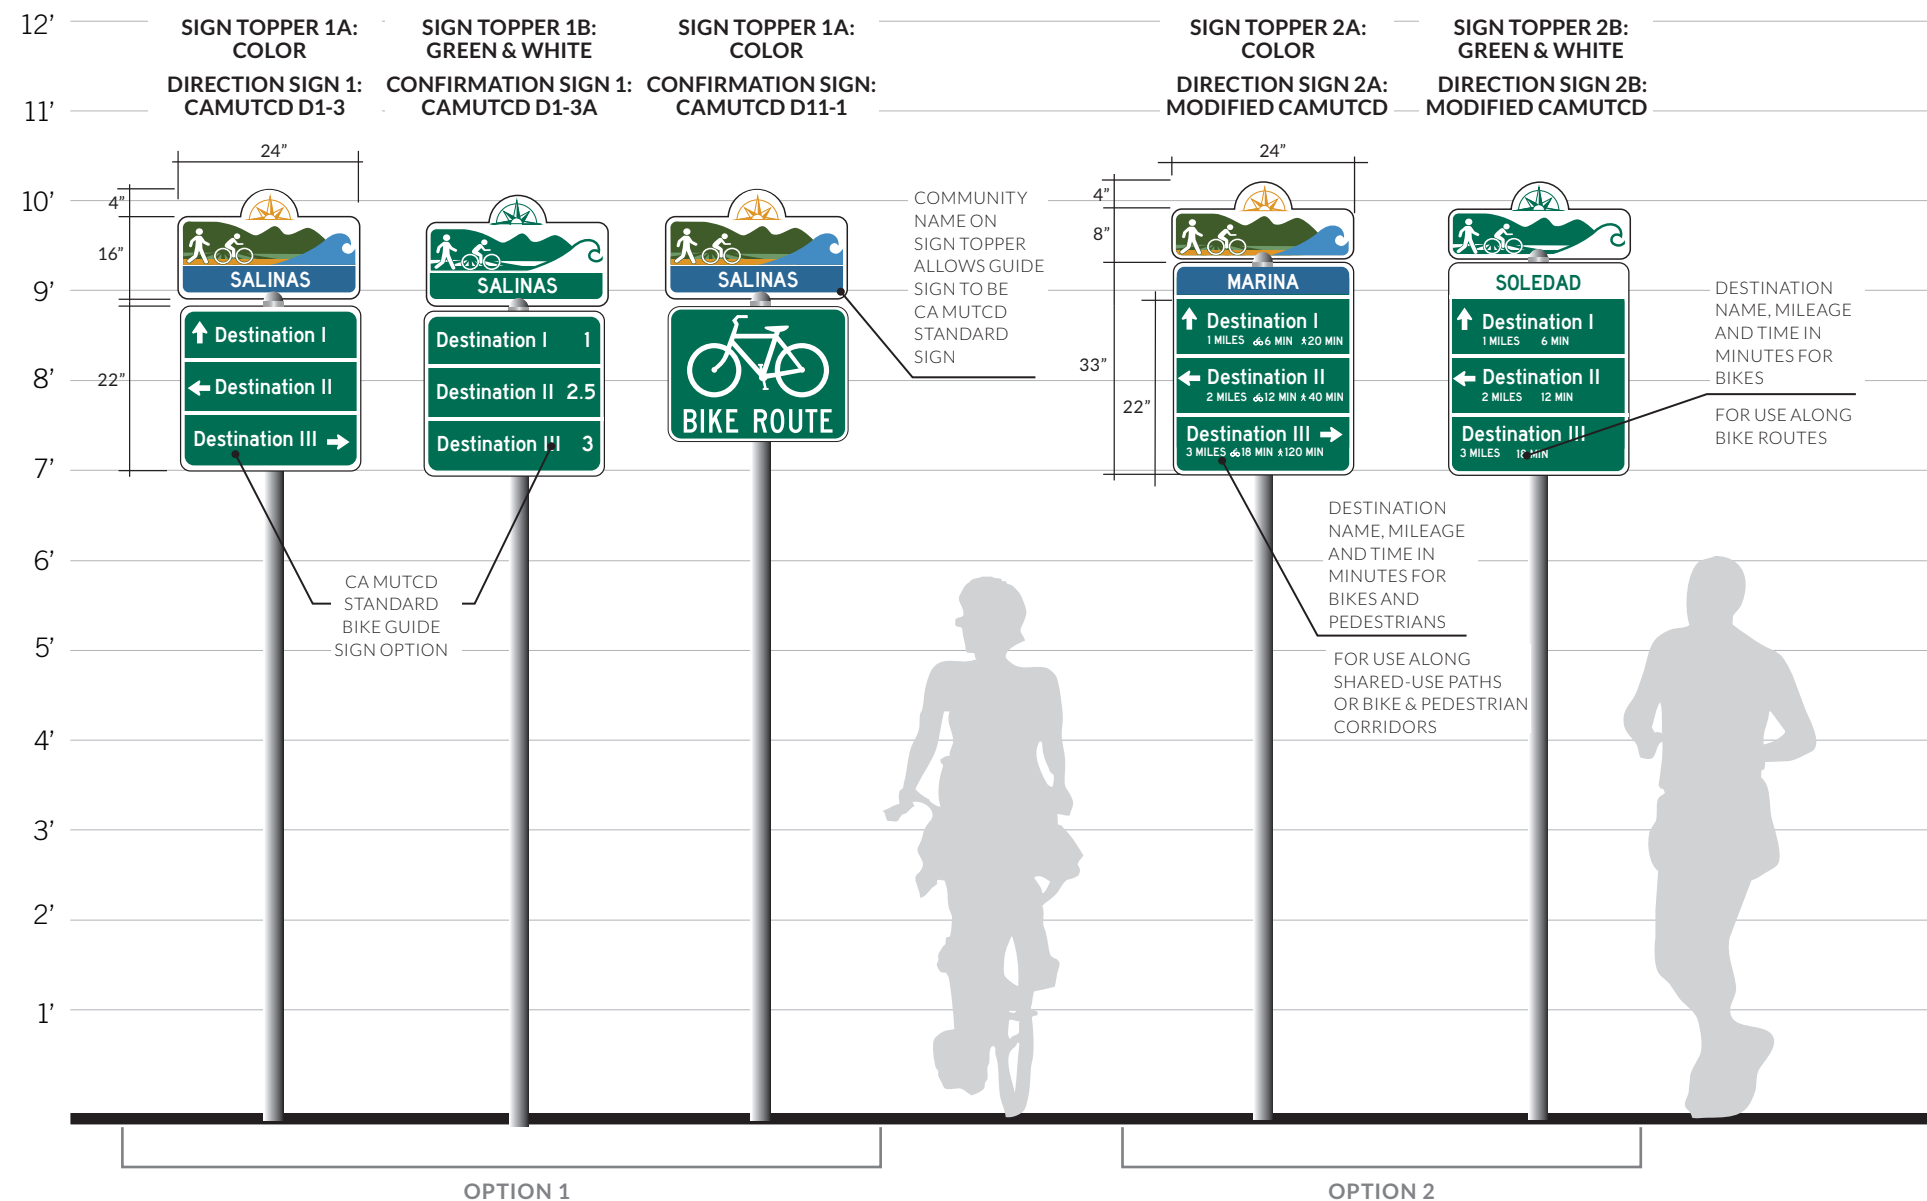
12'

SIGN TOPPER 1A: COLOR

DIRECTION SIGN 1: CAMUTCD D1-3

SIGN TOPPER 1B: GREEN & WHITE

CONFIRMATION SIGN 1: CAMUTCD D1-3A

SIGN TOPPER 1A: COLOR

CONFIRMATION SIGN: CAMUTCD D11-1

SIGN TOPPER 2A: COLOR

DIRECTION SIGN 2A: MODIFIED CAMUTCD

SIGN TOPPER 2B: GREEN & WHITE

DIRECTION SIGN 2B: MODIFIED CAMUTCD

11'

24"

10'

4"

16"

SALINAS

9'

Destination I

8'

22"

Destination II

Destination III

7'

SALINAS

Destination I 1

Destination II 2.5

Destination III 3

SALINAS

BIKE ROUTE

COMMUNITY NAME ON SIGN TOPPER ALLOWS GUIDE SIGN TO BE CA MUTCD STANDARD SIGN

24"

4"

8"

33"

22"

MARINA

Destination I
1 MILES 6 MIN 20 MIN

Destination II
2 MILES 12 MIN 40 MIN

Destination III
3 MILES 18 MIN 120 MIN

SOLEDAD

Destination I
1 MILES 6 MIN

Destination II
2 MILES 12 MIN

Destination III
3 MILES 18 MIN

DESTINATION NAME, MILEAGE AND TIME IN MINUTES FOR BIKES

FOR USE ALONG BIKE ROUTES

6'

DESTINATION NAME, MILEAGE AND TIME IN MINUTES FOR BIKES AND PEDESTRIANS

CA MUTCD STANDARD BIKE GUIDE SIGN OPTION

5'

FOR USE ALONG SHARED-USE PATHS OR BIKE & PEDESTRIAN CORRIDORS

4'

3'

2'

1'

OPTION 1

OPTION 2